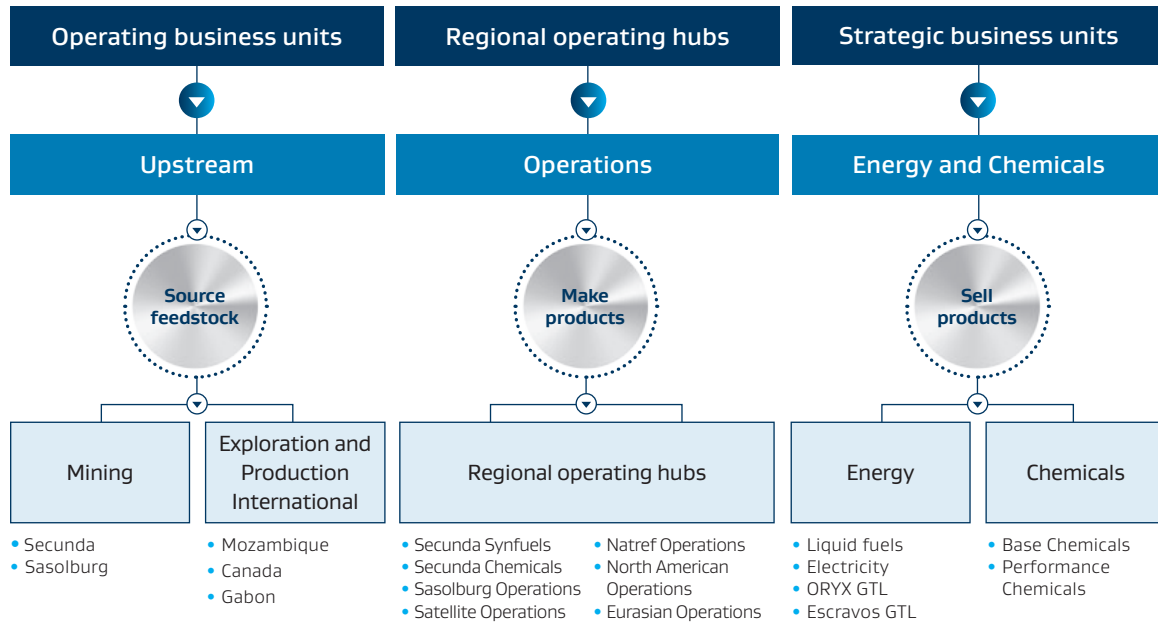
Operating business units

Upstream

Source feedstock

Mining

- Secunda
- Sasolburg

Exploration and Production International

- Mozambique
- Canada
- Gabon

Regional operating hubs

Operations

Make products

Regional operating hubs

- Secunda Synfuels
- Secunda Chemicals
- Sasolburg Operations
- Satellite Operations

- Natref Operations
- North American Operations
- Eurasian Operations

Strategic business units

Energy and Chemicals

Sell products

Energy

- Liquid fuels
- Electricity
- ORYX GTL
- Escravos GTL

Chemicals

- Base Chemicals
- Performance Chemicals